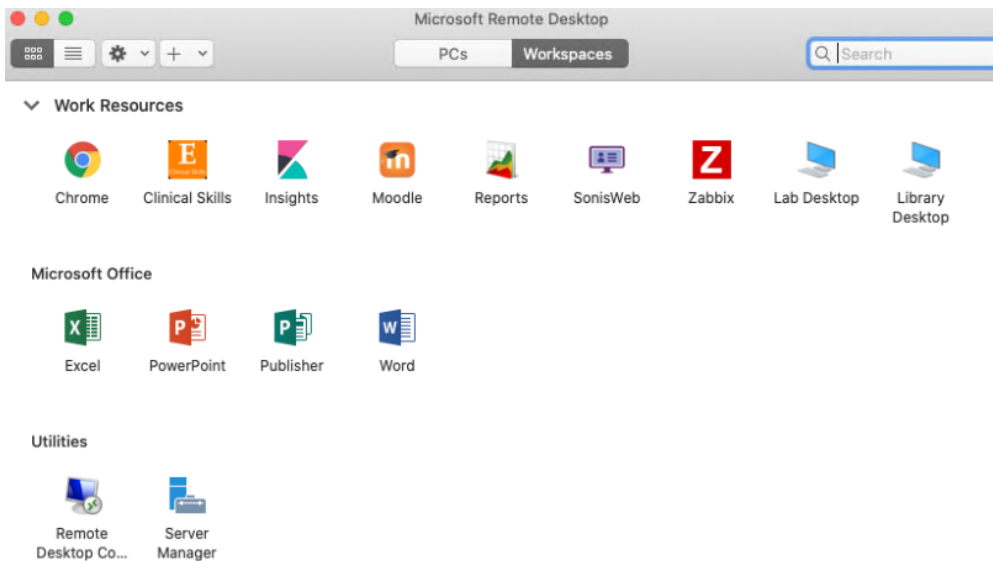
Microsoft Remote Desktop

PCs Workspaces

Search

Work Resources

Chrome
Clinical Skills
Insights
Moodle
Reports
SonisWeb
Zabbix
Lab Desktop
Library Desktop

Microsoft Office

Excel
PowerPoint
Publisher
Word

Utilities

Remote Desktop Co...
Server Manager